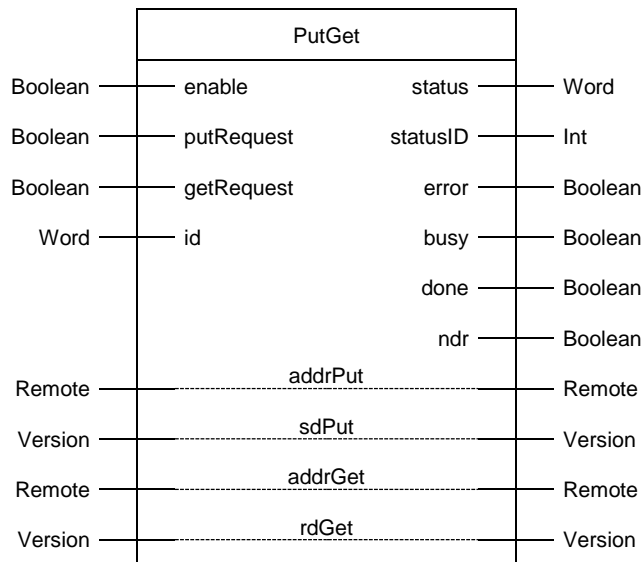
PutGet

Boolean enable status Word
Boolean putRequest statusID Int
Boolean getRequest error Boolean
Word id busy Boolean
done Boolean
ndr Boolean
Remote addrPut Remote
Version sdPut Version
Remote addrGet Remote
Version rdGet Version